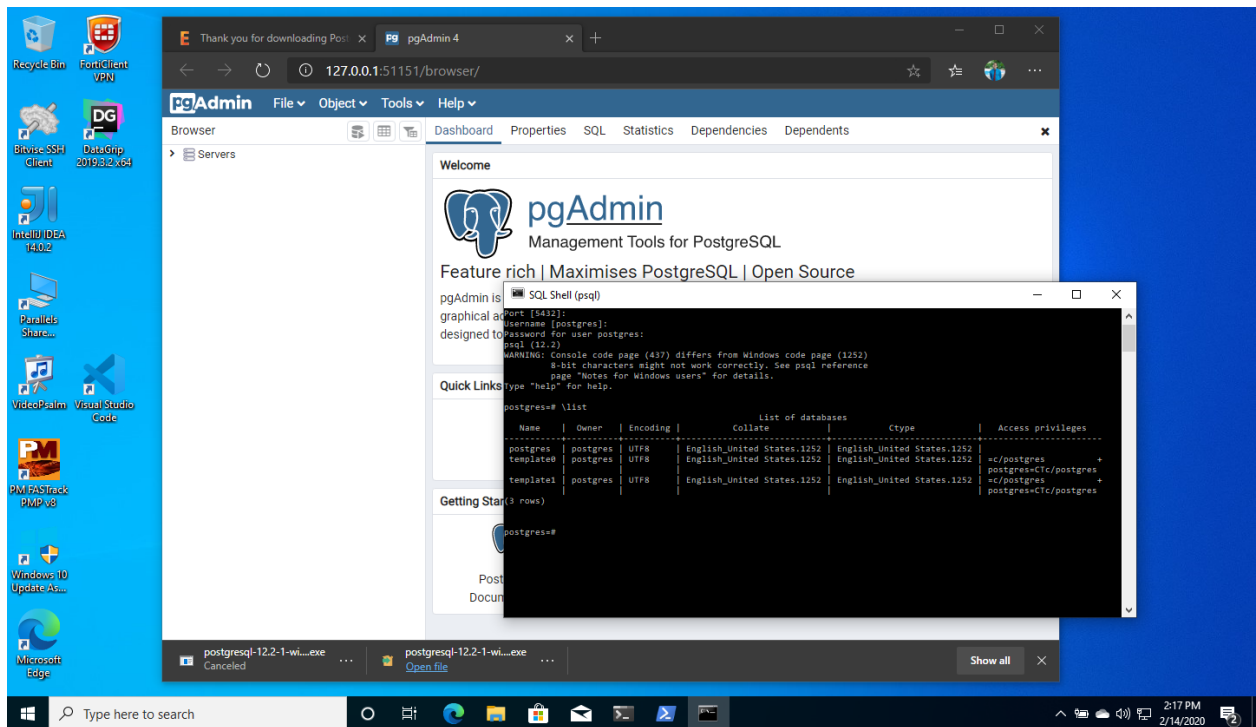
Recycle Bin
FortiClient VPN
Bitvise SSH Client
DataGrip 2019.3.2 x64
IntelliJ IDEA 14.0.2
Parallels Share...
VideoPsalm
Visual Studio Code
PM FASTrack PMP v8
Windows 10 Update As...
Microsoft Edge

Thank you for downloading Post
pgAdmin 4
127.0.0.1:51151/browser/

pgAdmin File Object Tools Help
Browser
Servers
Dashboard Properties SQL Statistics Dependencies Dependents
Welcome
pgAdmin
Management Tools for PostgreSQL
Feature rich | Maximises PostgreSQL | Open Source
pgAdmin is
graphical a
designed to
Quick Links
Getting Star
Post
Docum

SQL Shell (psql)
Port [5432]:
Username [postgres]:
Password for user postgres:
psql (12.2)
WARNING: Console code page (437) differs from Windows code page (1252)
8-bit characters might not work correctly. See psql reference
page "Notes for Windows users" for details.
Type "help" for help.

postgres=# \list

List of databases

| Name | Owner | Encoding | Collate | Ctype | Access privileges |
|---|---|---|---|---|---|
| postgres | postgres | UTF8 | English_United States.1252 | English_United States.1252 | |
| template0 | postgres | UTF8 | English_United States.1252 | English_United States.1252 | =c/postgres + postgres=CTc/postgres |
| template1 | postgres | UTF8 | English_United States.1252 | English_United States.1252 | =c/postgres + postgres=CTc/postgres |

(3 rows)

postgres=#

postgresql-12.2-1-wi....exe
Canceled
postgresql-12.2-1-wi....exe
Open file
Show all

Type here to search
2:17 PM
2/14/2020